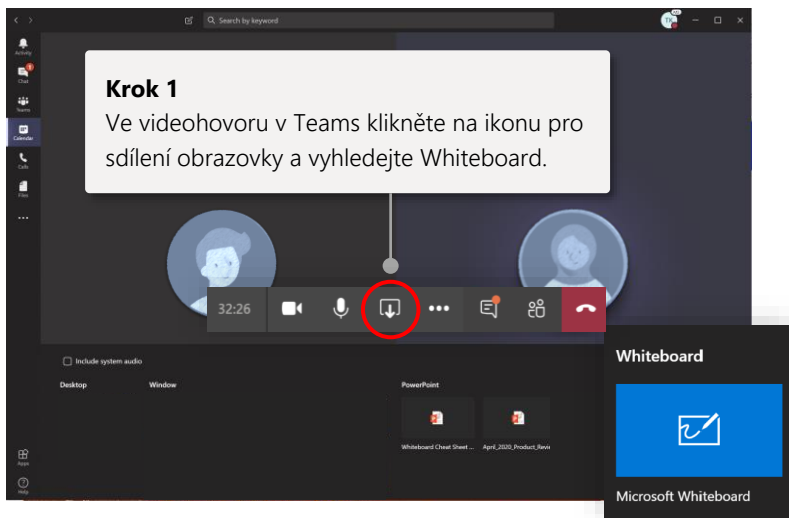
Search by keyword

Activity
Chat
Teams
Calendar
Calls
Files
...

Krok 1
Ve videohovoru v Teams klikněte na ikonu pro sdílení obrazovky a vyhledejte Whiteboard.

32:26

Include system audio
Desktop
Window
PowerPoint
Whiteboard Cheat Sheet ...
April_2020_Product_Revi

Apps
Help

Whiteboard
Microsoft Whiteboard